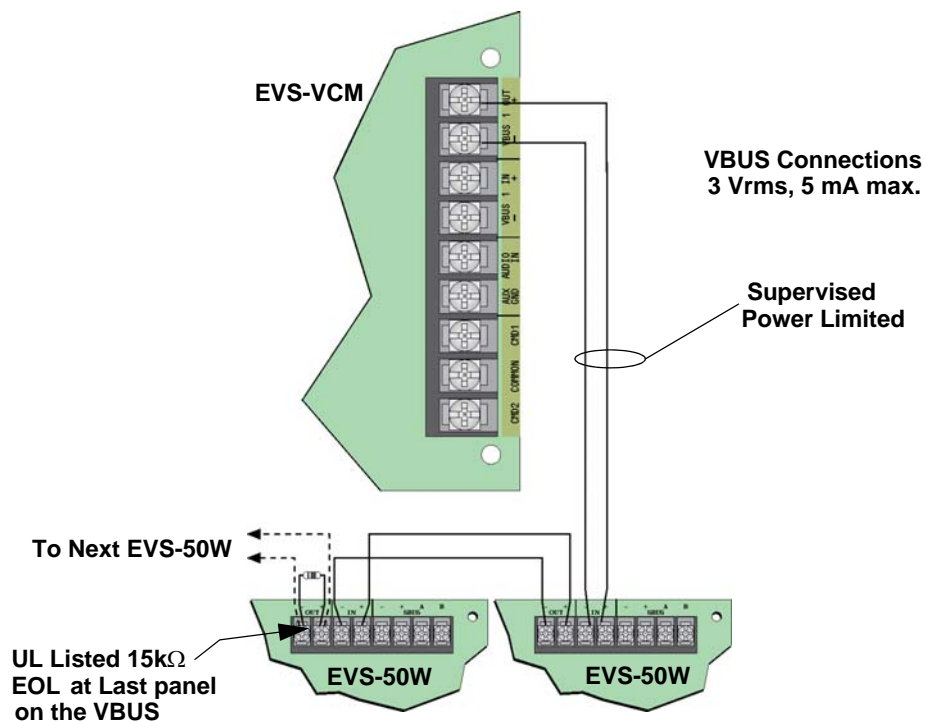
EVS-VCM

VBUS 1 OUT +
VBUS 1 IN + −
AUDIO IN
AUX GND
CMD1
COMMON
CMD2

VBUS Connections
3 Vrms, 5 mA max.

Supervised
Power Limited

To Next EVS-50W

UL Listed 15k$\Omega$
EOL at Last panel
on the VBUS

OUT IN SBUS A B

EVS-50W

OUT IN SBUS A B

EVS-50W